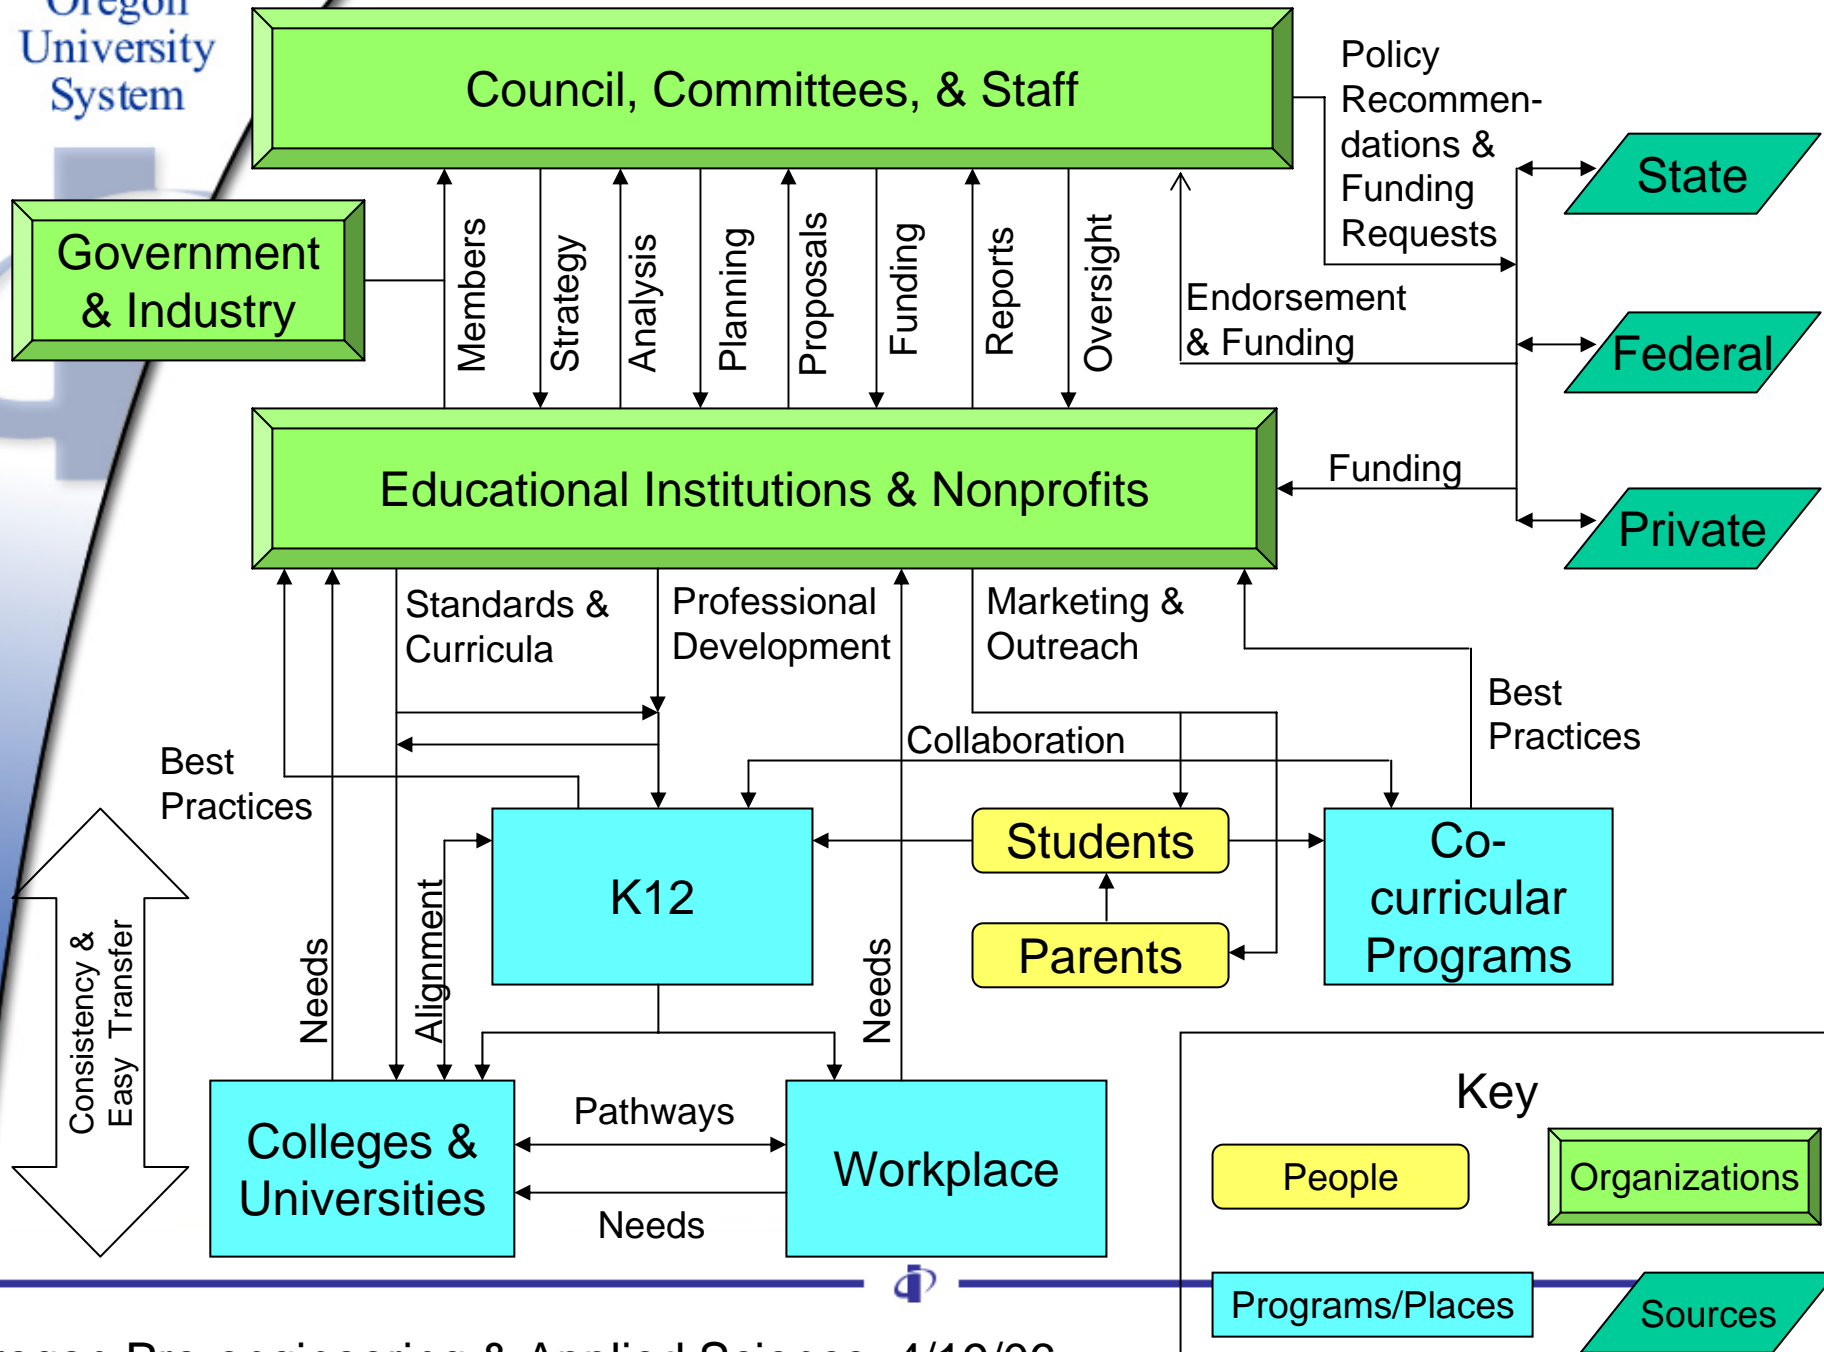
Oregon University System

Council, Committees, & Staff

Policy Recommendations & Funding Requests

State

Government & Industry

Members
Strategy
Analysis
Planning
Proposals
Funding
Reports
Oversight

Endorsement & Funding

Federal

Educational Institutions & Nonprofits

Funding

Private

Standards & Curricula

Professional Development

Marketing & Outreach

Best Practices

Collaboration

Best Practices

K12

Students

Co-curricular Programs

Parents

Consistency & Easy Transfer

Needs

Alignment

Needs

Colleges & Universities

Pathways

Needs

Workplace

Key

People

Organizations

Programs/Places

Sources

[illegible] Pre-engineering & Applied Sciences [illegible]